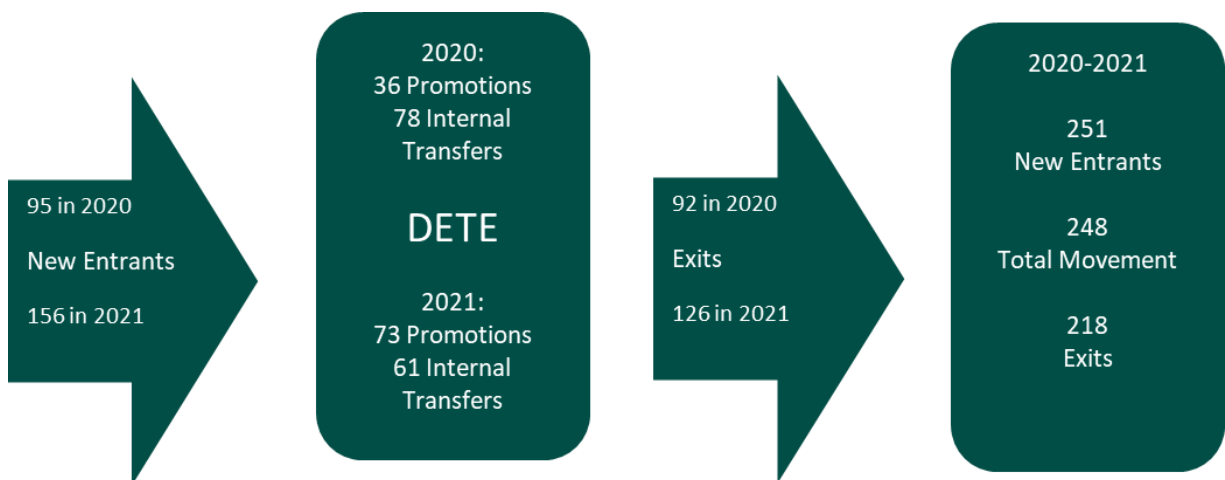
95 in 2020

New Entrants

156 in 2021

2020:
36 Promotions
78 Internal Transfers

DETE

2021:
73 Promotions
61 Internal Transfers

92 in 2020

Exits

126 in 2021

2020-2021

251
New Entrants

248
Total Movement

218
Exits